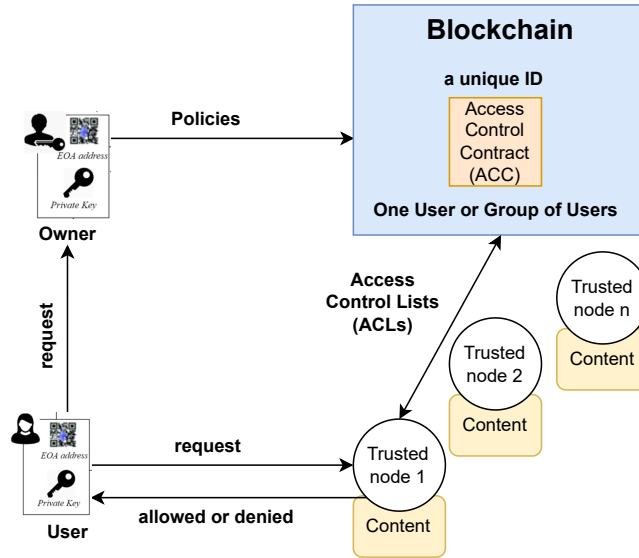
Blockchain

a unique ID

Access Control Contract (ACC)

One User or Group of Users

Policies

EOA address

Private Key

Owner

request

Access Control Lists (ACLs)

Trusted node n

Content

Trusted node 2

Content

EOA address

Private Key

User

request

allowed or denied

Trusted node 1

Content